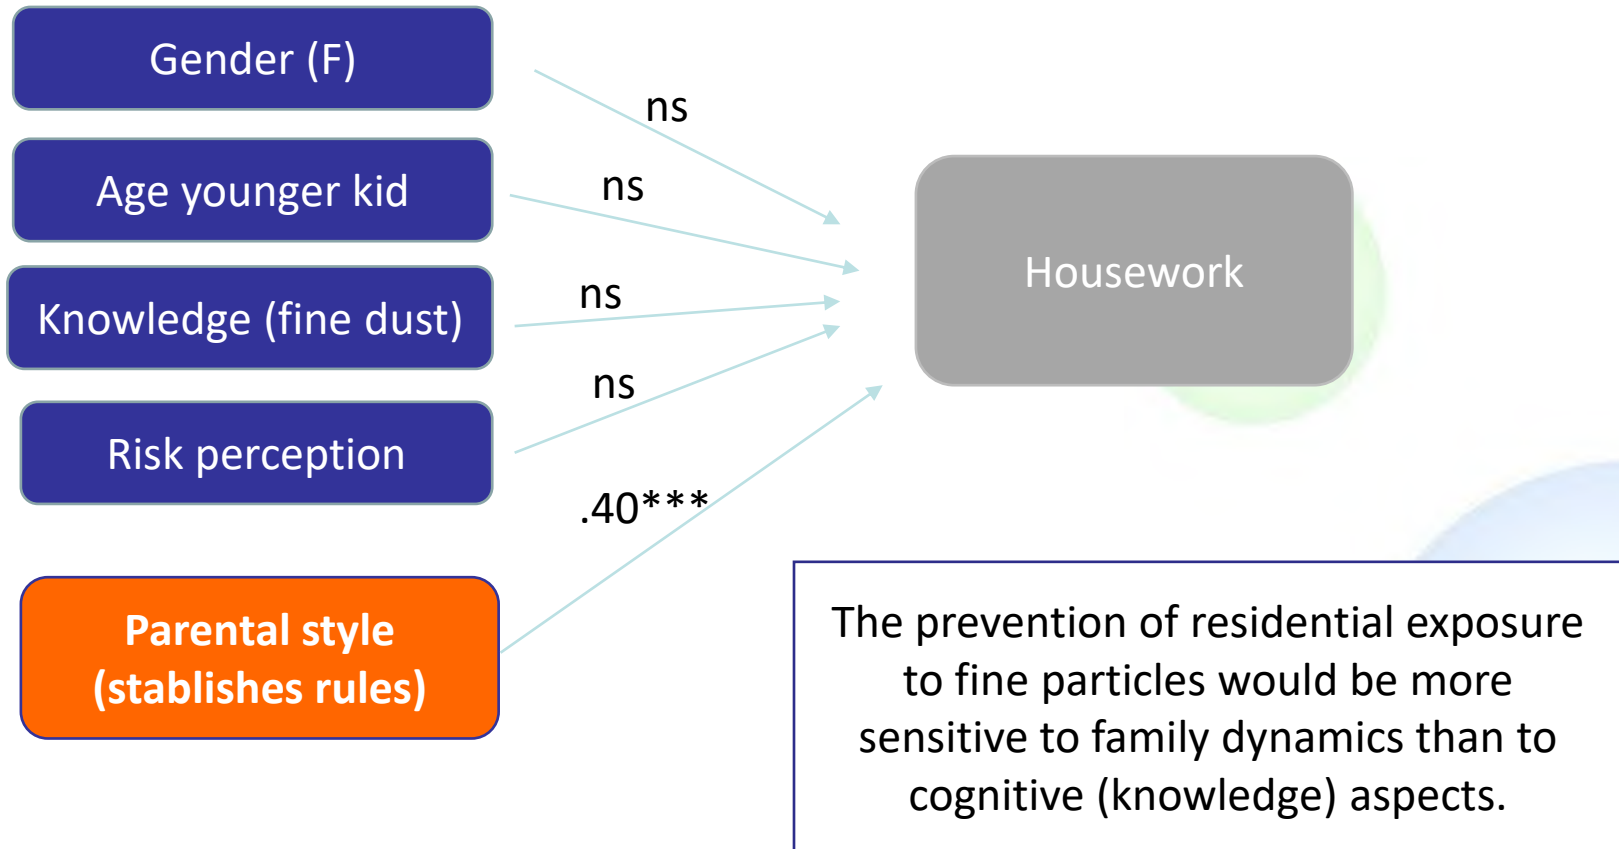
Gender (F)

ns

Age younger kid

ns

Knowledge (fine dust)

ns

Risk perception

ns

.40***

Parental style (stablishes rules)

Housework

The prevention of residential exposure to fine particles would be more sensitive to family dynamics than to cognitive (knowledge) aspects.